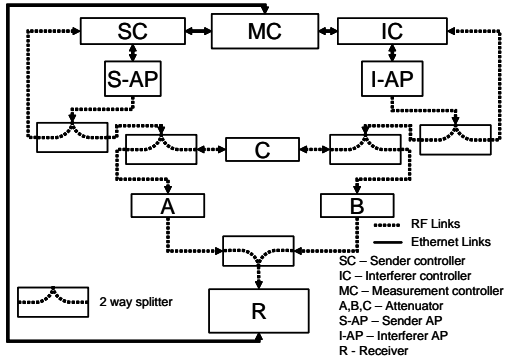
SC
MC
IC
S-AP
I-AP
C
A
B
R
RF Links
Ethernet Links
SC – Sender controller
IC – Interferer controller
MC – Measurement controller
A,B,C – Attenuator
S-AP – Sender AP
I-AP – Interferer AP
R - Receiver
2 way splitter